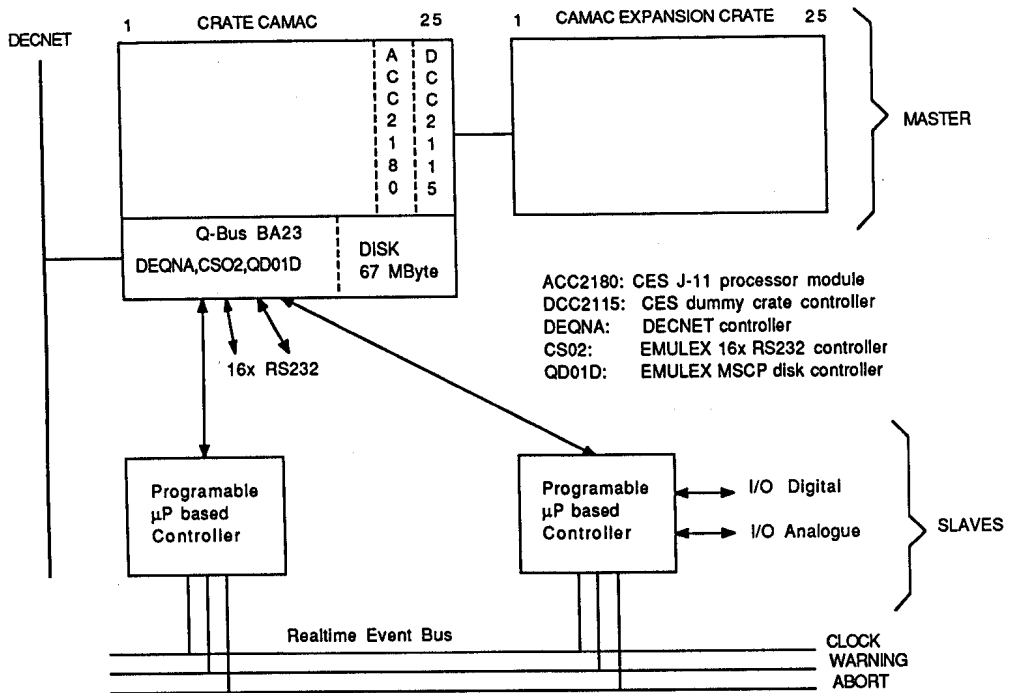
DECNET

1 CRATE CAMAC 25

A C C 2 1 8 0

D C C 2 1 1 5

1 CAMAC EXPANSION CRATE 25

MASTER

Q-Bus BA23
DEQNA,CSO2,QD01D

DISK
67 MByte

16x RS232

ACC2180: CES J-11 processor module
DCC2115: CES dummy crate controller
DEQNA: DECNET controller
CS02: EMULEX 16x RS232 controller
QD01D: EMULEX MSCP disk controller

Programable $\mu$P based Controller

Programable $\mu$P based Controller

I/O Digital

I/O Analogue

SLAVES

Realtime Event Bus

CLOCK
WARNING
ABORT